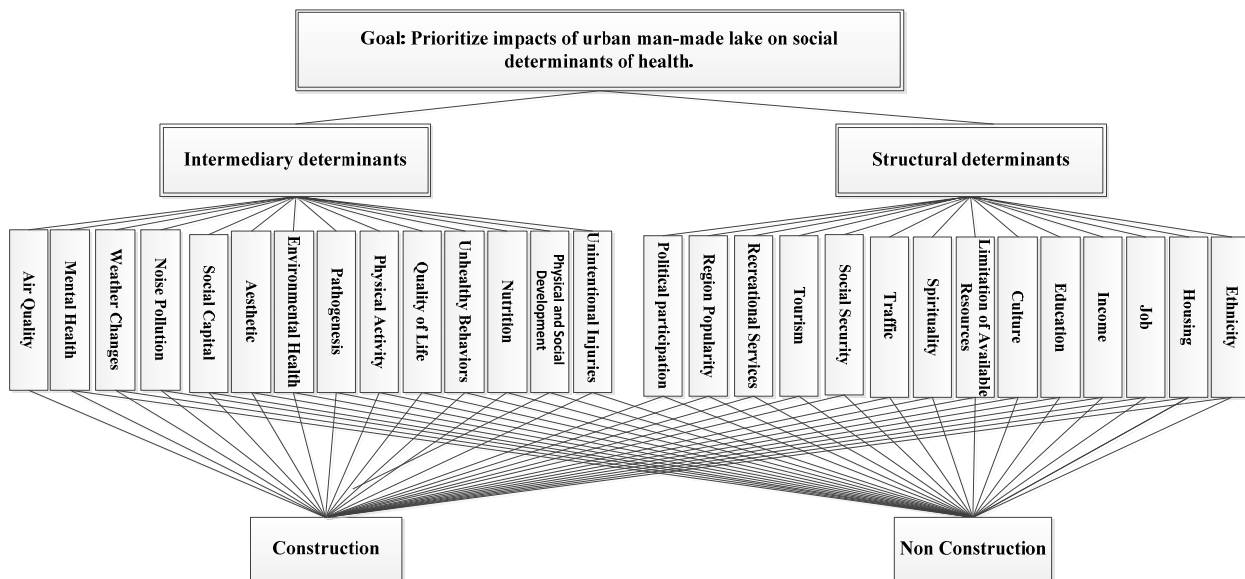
Goal: Prioritize impacts of urban man-made lake on social determinants of health.

Intermediary determinants

Structural determinants

Air Quality

Mental Health

Weather Changes

Noise Pollution

Social Capital

Aesthetic

Environmental Health

Pathogenesis

Physical Activity

Quality of Life

Unhealthy Behaviors

Nutrition

Physical and Social Development

Unintentional Injuries

Political participation

Region Popularity

Recreational Services

Tourism

Social Security

Traffic

Spirituality

Limitation of Available Resources

Culture

Education

Income

Job

Housing

Ethnicity

Construction

Non Construction